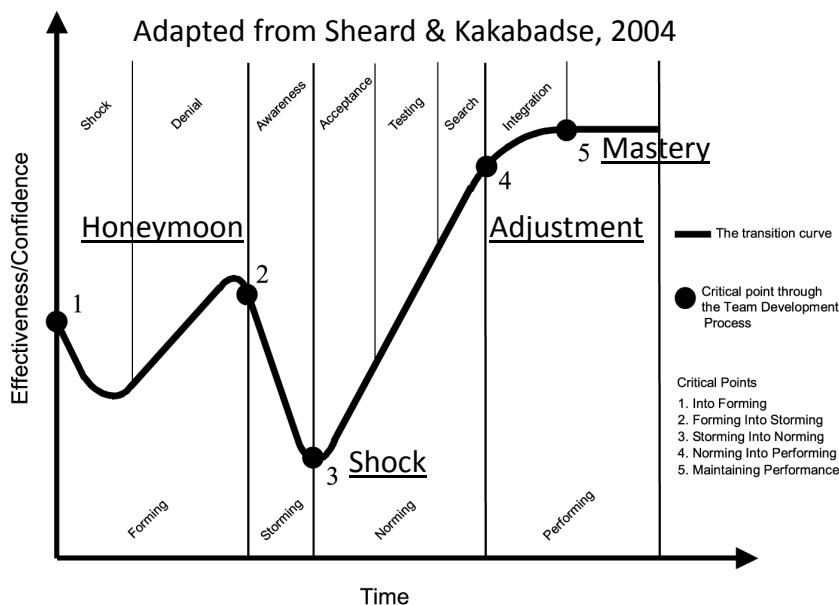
Adapted from Sheard & Kakabadse, 2004

Effectiveness/Confidence

Shock
Denial
Awareness
Acceptance
Testing
Search
Integration

Honeymoon
Adjustment
5 Mastery
1
2
3 Shock
4

The transition curve
Critical point through the Team Development Process

Critical Points
1. Into Forming
2. Forming Into Storming
3. Storming Into Norming
4. Norming Into Performing
5. Maintaining Performance

Forming
Storming
Norming
Performing

Time